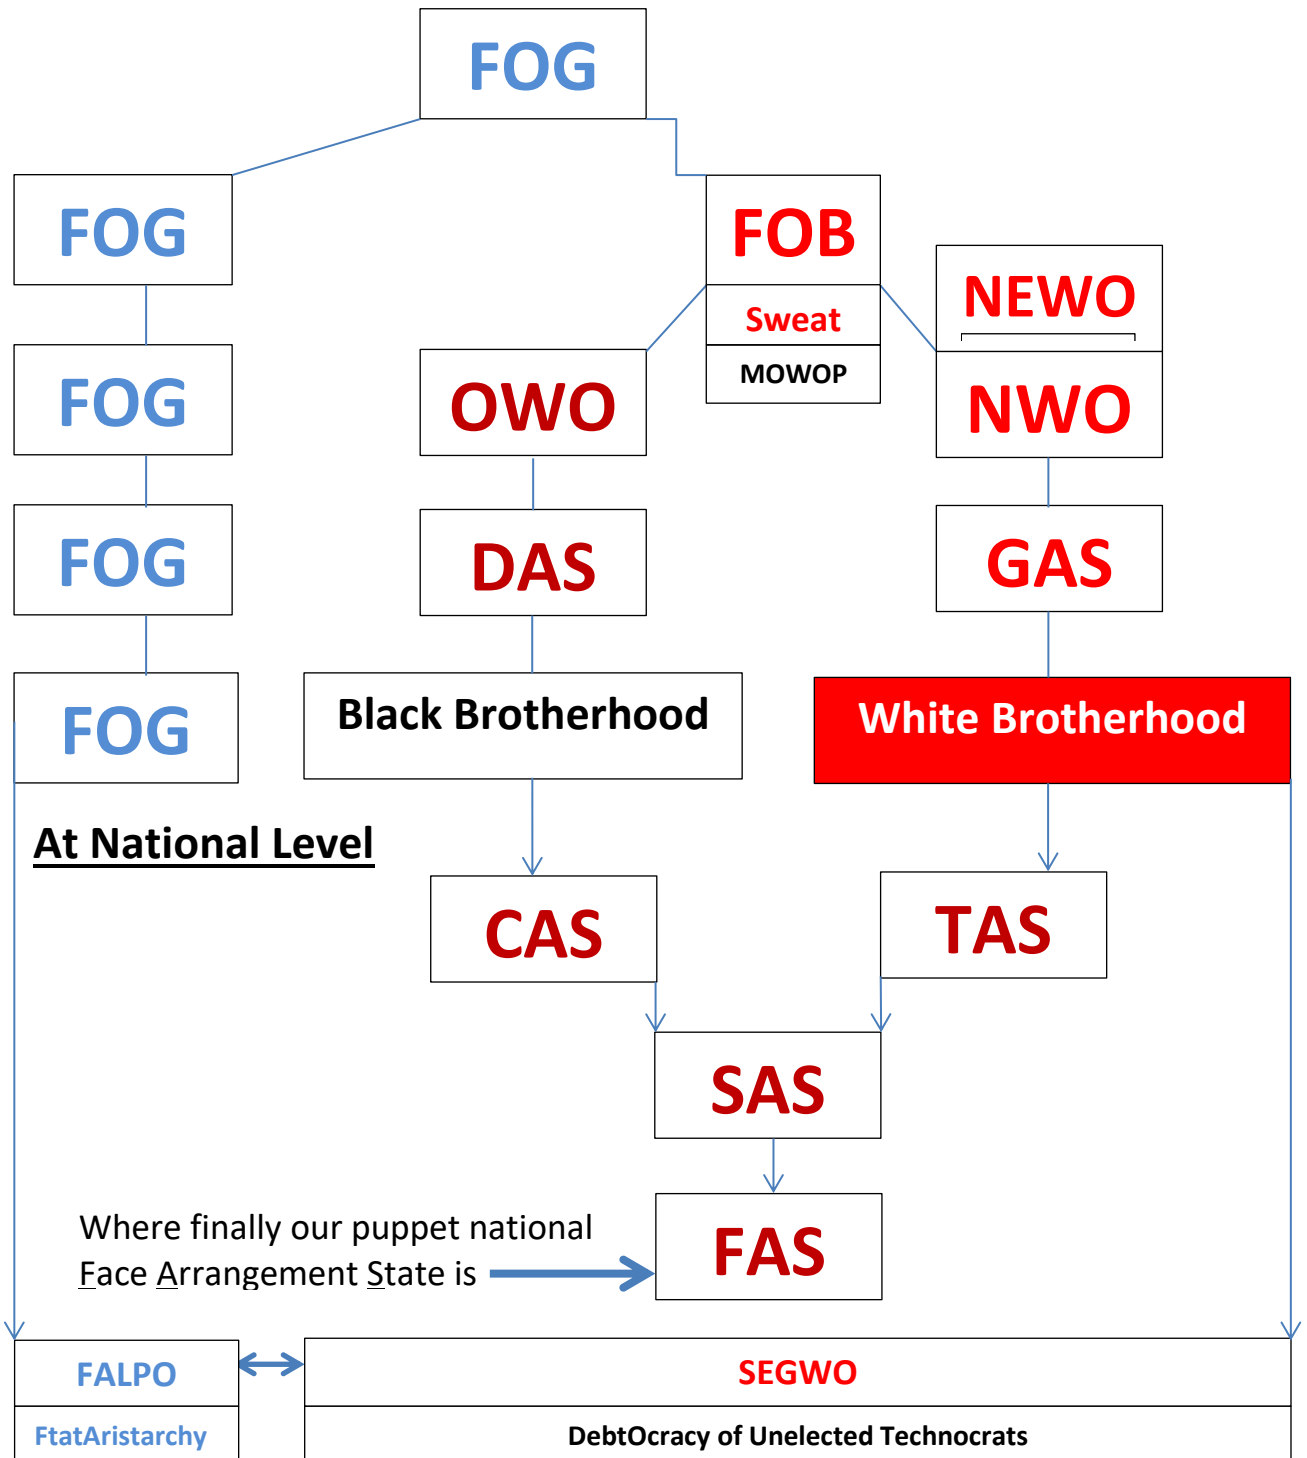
FOG

FOG

FOB

Sweat

MOWOP

NEWO

NWO

FOG

OWO

FOG

DAS

GAS

FOG

Black Brotherhood

White Brotherhood

At National Level

CAS

TAS

SAS

Where finally our puppet national Face Arrangement State is

FAS

FALPO

FtatAristarchy

SEGWO

DebtOcracy of Unelected Technocrats